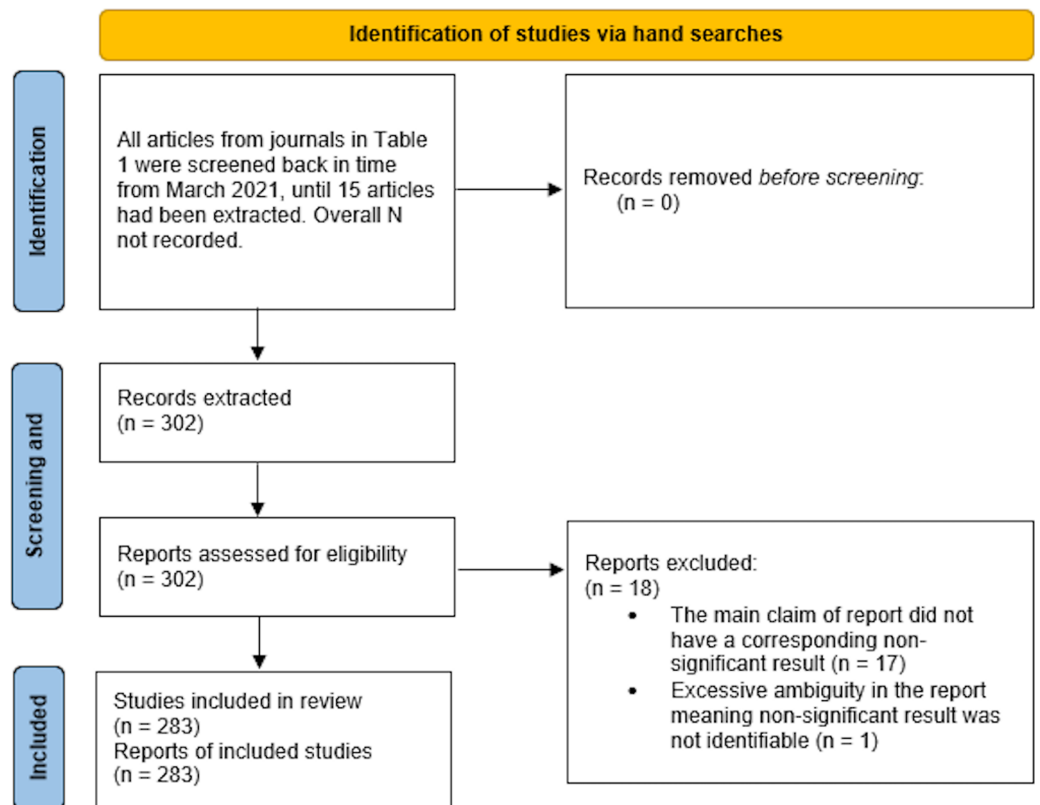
Identification of studies via hand searches

Identification

All articles from journals in Table 1 were screened back in time from March 2021, until 15 articles had been extracted. Overall N not recorded.

Records removed *before screening*:
(n = 0)

Screening and

Records extracted
(n = 302)

Reports assessed for eligibility
(n = 302)

Reports excluded:
(n = 18)
- The main claim of report did not have a corresponding non-significant result (n = 17)
- Excessive ambiguity in the report meaning non-significant result was not identifiable (n = 1)

Included

Studies included in review
(n = 283)
Reports of included studies
(n = 283)